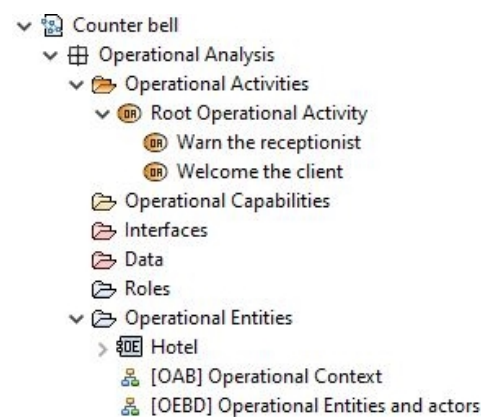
Counter bell
Operational Analysis
Operational Activities
OA Root Operational Activity
OA Warn the receptionist
OA Welcome the client
Operational Capabilities
Interfaces
Data
Roles
Operational Entities
OE Hotel
[OAB] Operational Context
[OEBD] Operational Entities and actors